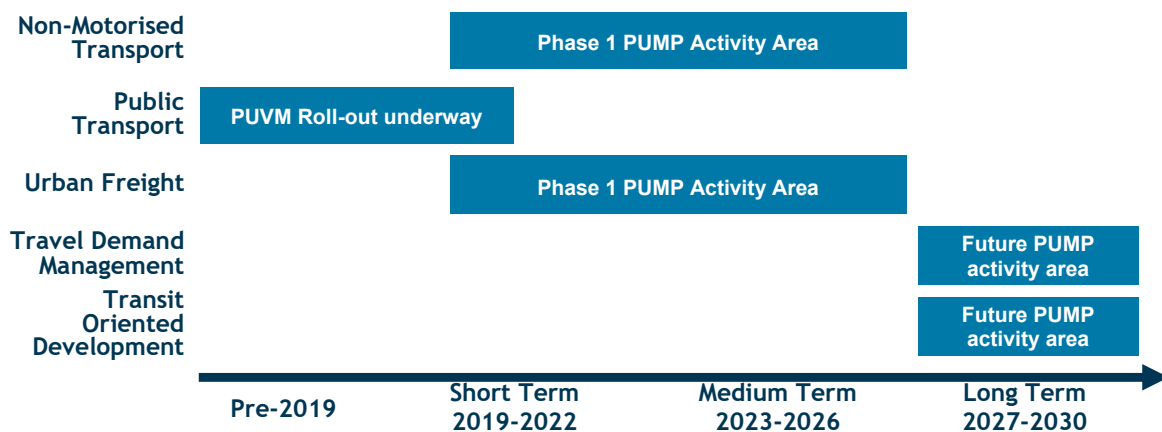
Non-Motorised Transport
Phase 1 PUMP Activity Area

Public Transport
PUVM Roll-out underway

Urban Freight
Phase 1 PUMP Activity Area

Travel Demand Management
Future PUMP activity area

Transit Oriented Development
Future PUMP activity area

Pre-2019
Short Term 2019-2022
Medium Term 2023-2026
Long Term 2027-2030